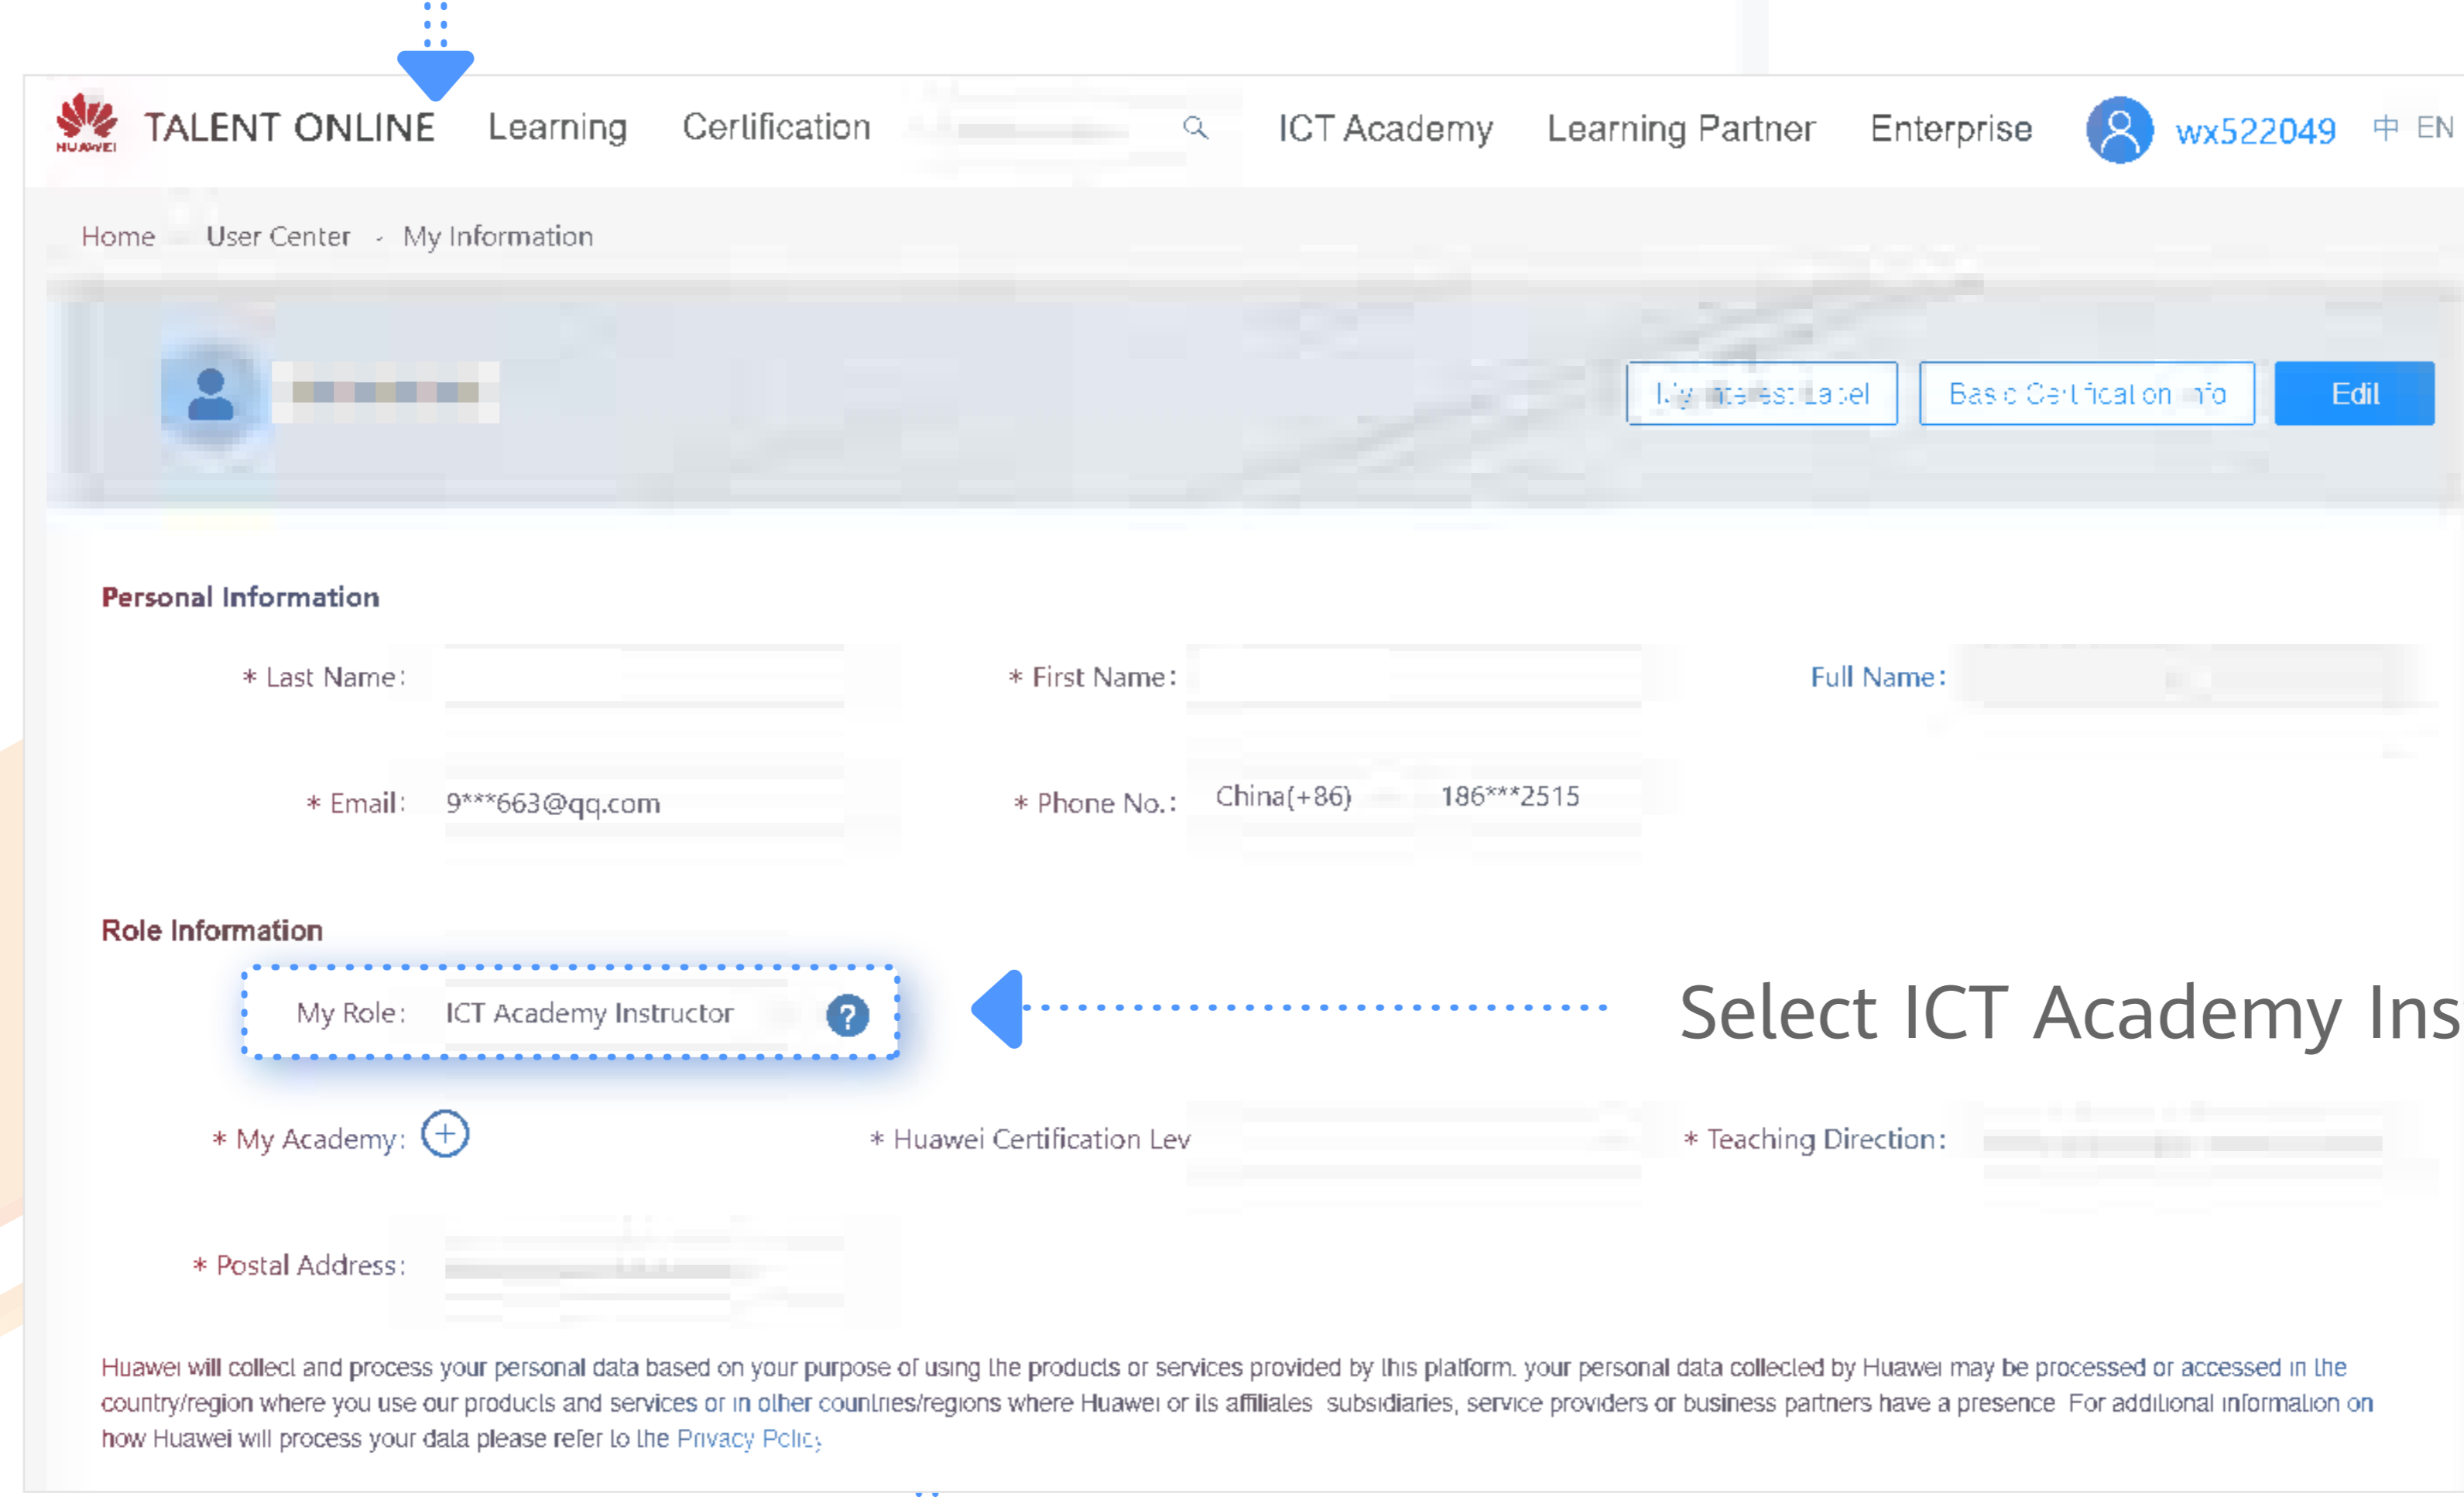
HUAWEI TALENT ONLINE Learning Certification ICT Academy Learning Partner Enterprise wx522049 中 EN

Home User Center My Information

My Interest Label Basic Certification Info Edit

Personal Information

* Last Name:

* First Name:

Full Name:

* Email: 9***663@qq.com

* Phone No.: China(+86) 186***2515

Role Information

My Role: ICT Academy Instructor ?

Select ICT Academy Ins

* My Academy: +

* Huawei Certification Lev

* Teaching Direction:

* Postal Address:

Huawei will collect and process your personal data based on your purpose of using the products or services provided by this platform. your personal data collected by Huawei may be processed or accessed in the country/region where you use our products and services or in other countries/regions where Huawei or its affiliates subsidiaries, service providers or business partners have a presence For additional information on how Huawei will process your data please refer to the Privacy Policy